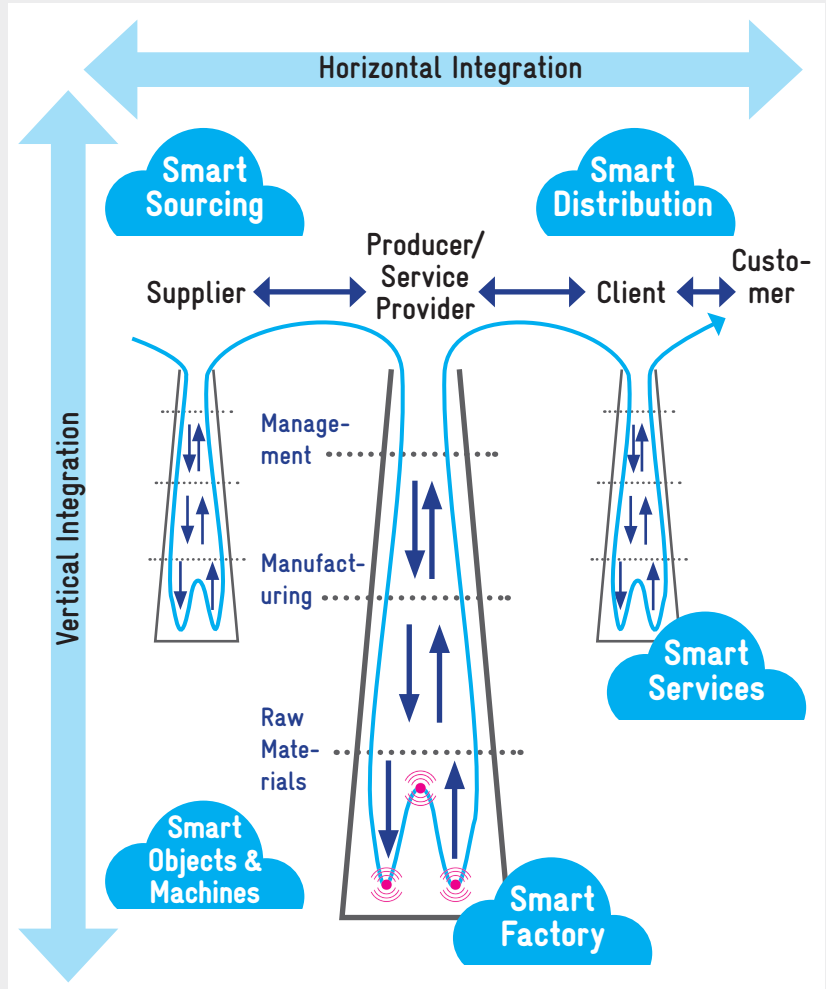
Horizontal Integration

Vertical Integration

Smart Sourcing

Smart Distribution

Supplier

Producer/ Service Provider

Client

Customer

Management

Manufacturing

Raw Materials

Smart Services

Smart Objects & Machines

Smart Factory